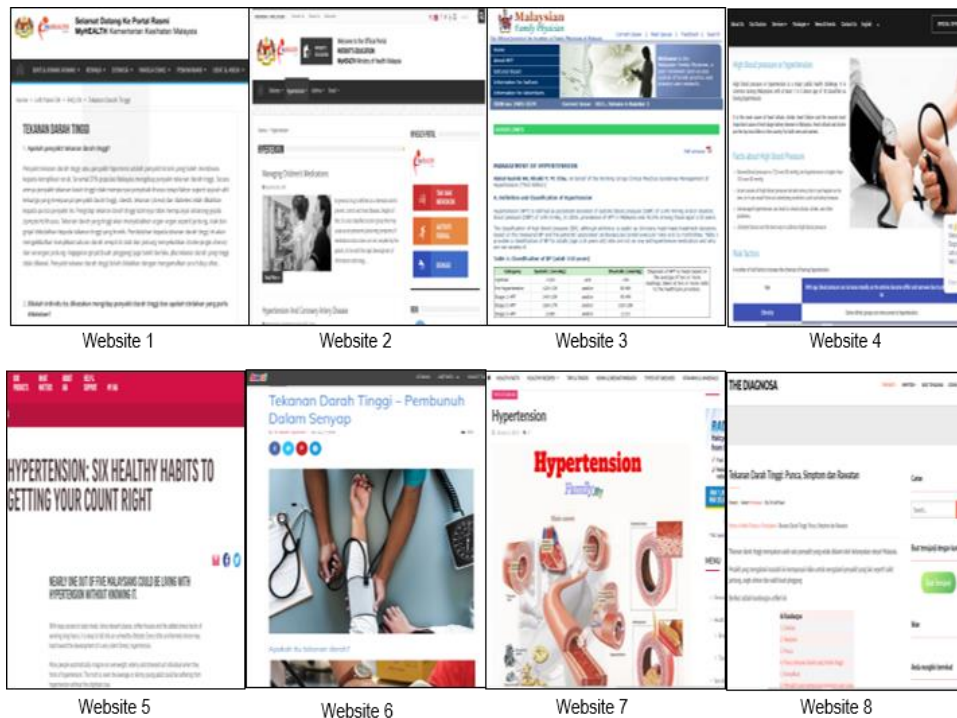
Selamat Datang Ke Portal Rasmi MyHEALTH Kementerian Kesihatan Malaysia

TEKANAN DARAH TINGGI

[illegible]

Website 1

Welcome to the Official Portal MINISTRY OF EDUCATION MyHEALTH Ministry of Health Malaysia

Managing Children's Medications

Hypertension And Coronary Artery Disease

Website 2

Malaysian Family Physician

MANAGEMENT OF HYPERTENSION

Table 1: Classification of BP (adult ≥18 years)

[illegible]

Website 3

High Blood pressure or Hypertension

Facts about High Blood Pressure

Risk Factors

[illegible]

Website 4

HYPERTENSION: SIX HEALTHY HABITS TO GETTING YOUR COUNT RIGHT

NEARLY ONE OUT OF FIVE MALAYSIANS COULD BE LIVING WITH HYPERTENSION WITHOUT KNOWING IT.

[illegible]

Website 5

Tekanan Darah Tinggi – Pembunuh Dalam Senyap

Apakah itu tekanan darah?

Website 6

Hypertension

Hypertension

Website 7

THE DIAGNOSA

Tekanan Darah Tinggi: Punca, Simptom dan Rawatan

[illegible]

Website 8